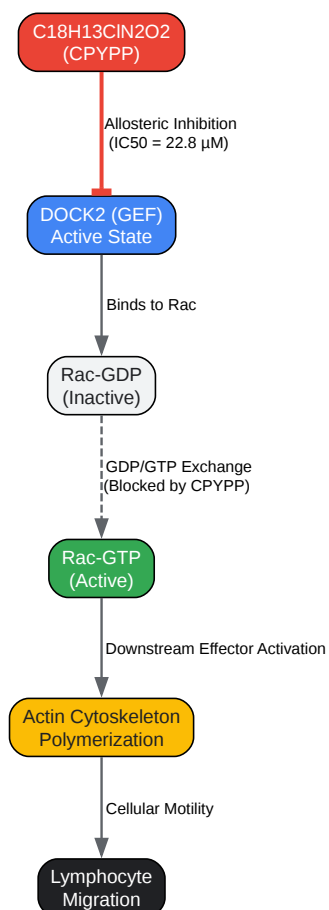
C18H13ClN2O2 (CPYPP)

Allosteric Inhibition (IC50 = 22.8 µM)

DOCK2 (GEF) Active State

Binds to Rac

Rac-GDP (Inactive)

GDP/GTP Exchange (Blocked by CPYPP)

Rac-GTP (Active)

Downstream Effector Activation

Actin Cytoskeleton Polymerization

Cellular Motility

Lymphocyte Migration